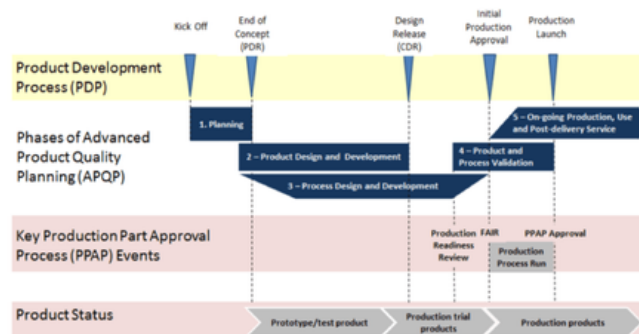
Kick Off

End of Concept (PDR)

Design Release (CDR)

Initial Production Approval

Production Launch

Product Development Process (PDP)

Phases of Advanced Product Quality Planning (APQP)

1. Planning

2 – Product Design and Development

3 – Process Design and Development

4 – Product and Process Validation

5 – On-going Production, Use and Post-delivery Service

Key Production Part Approval Process (PPAP) Events

Production Readiness Review

FAIR

PPAP Approval

Production Process Run

Product Status

Prototype/test product

Production trial products

Production products